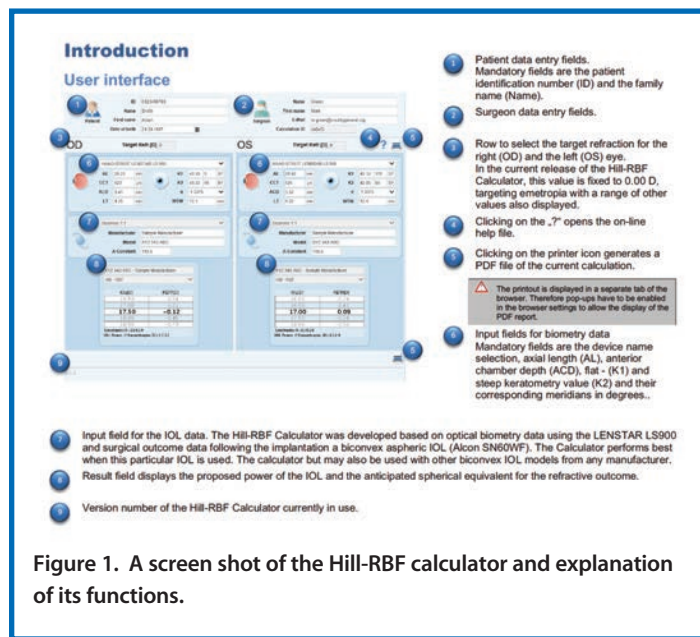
Introduction

User interface

1 Patient data entry fields. Mandatory fields are the patient identification number (ID) and the family name (Name).

2 Surgeon data entry fields.

3 Row to select the target refraction for the right (OD) and the left (OS) eye. In the current release of the Hill-RBF Calculator, this value is fixed to 0.00 D, targeting emetropia with a range of other values also displayed.

4 Clicking on the „?" opens the on-line help file.

5 Clicking on the printer icon generates a PDF file of the current calculation.

The printout is displayed in a separate tab of the browser. Therefore pop-ups have to be enabled in the browser settings to allow the display of the PDF report.

6 Input fields for biometry data Mandatory fields are the device name selection, axial length (AL), anterior chamber depth (ACD), flat - (K1) and steep keratometry value (K2) and their corresponding meridians in degrees..

OD

OS

Target Refr (D)

?

Patient

Surgeon

ID

Name

First name

Date of birth

E-Mail

Calculation ID

Manufacturer

Model

A-Constant

AL

CCT

ACD

LT

K1

K2

K

WTW

17.50

-0.12

17.00

0.09

7 Input field for the IOL data. The Hill-RBF Calculator was developed based on optical biometry data using the LENSTAR LS900 and surgical outcome data following the implantation a biconvex aspheric IOL (Alcon SN60WF). The Calculator performs best when this particular IOL is used. The calculator but may also be used with other biconvex IOL models from any manufacturer.

8 Result field displays the proposed power of the IOL and the anticipated spherical equivalent for the refractive outcome.

9 Version number of the Hill-RBF Calculator currently in use.

Figure 1. A screen shot of the Hill-RBF calculator and explanation of its functions.